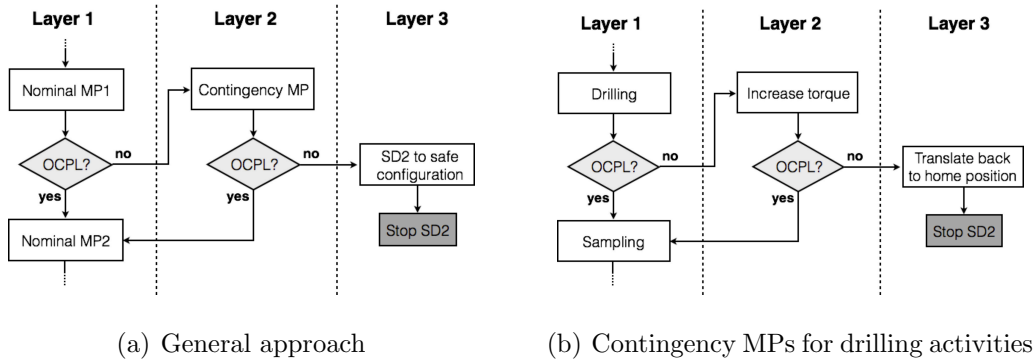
Layer 1

Layer 2

Layer 3

Nominal MP1

Contingency MP

OCPL?

no

OCPL?

no

SD2 to safe configuration

yes

yes

Stop SD2

Nominal MP2

(a) General approach

Layer 1

Layer 2

Layer 3

Drilling

Increase torque

OCPL?

no

OCPL?

no

Translate back to home position

yes

yes

Stop SD2

Sampling

(b) Contingency MPs for drilling activities